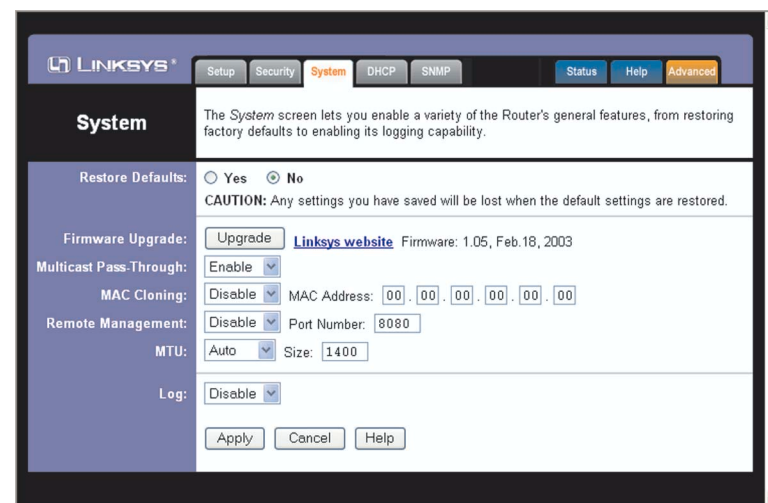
LINKSYS®

Setup Security System DHCP SNMP Status Help Advanced

System

The System screen lets you enable a variety of the Router's general features, from restoring factory defaults to enabling its logging capability.

Restore Defaults: Yes No

CAUTION: Any settings you have saved will be lost when the default settings are restored.

Firmware Upgrade: Upgrade Linksys website Firmware: 1.05, Feb.18, 2003

Multicast Pass-Through: Enable

MAC Cloning: Disable MAC Address: 00 . 00 . 00 . 00 . 00 . 00

Remote Management: Disable Port Number: 8080

MTU: Auto Size: 1400

Log: Disable

Apply Cancel Help